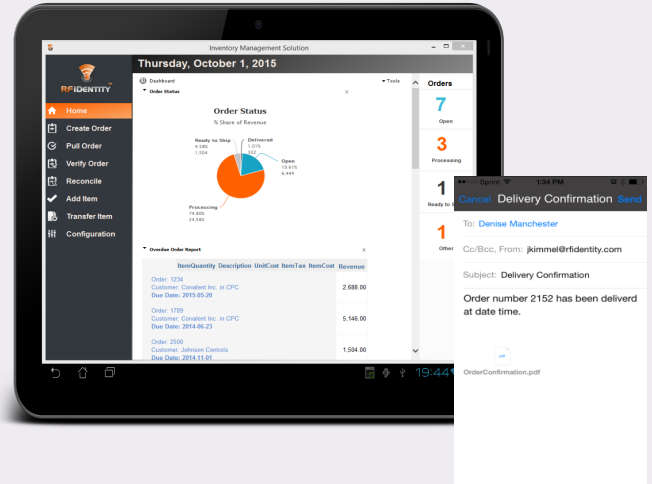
Inventory Management Solution

RFIDENTITY

Thursday, October 1, 2015

Home
Create Order
Pull Order
Verify Order
Reconcile
Add Item
Transfer Item
Configuration

Dashboard
Tools

Order Status

Order Status
% Share of Revenue

Ready to Ship
4.58%
1,004

Delivered
1.07%
232

Open
19.61%
4,444

Processing
74.80%
24,580

Overdue Order Report

| ItemQuantity | Description | UnitCost | ItemTax | ItemCost | Revenue |
|---|---|---|---|---|---|
| Order: 1234 Customer: Conalent Inc. in CPC Due Date: 2015-05-20 | | | | | 2,688.00 |
| Order: 1789 Customer: Conalent Inc. in CPC Due Date: 2014-06-23 | | | | | 5,146.00 |
| Order: 2500 Customer: Johnson Controls Due Date: 2014-11-01 | | | | | 1,504.00 |

Orders
7
Open
3
Processing
1
Ready to S
1
Other

19:44

Sprint
1:34 PM

Cancel
Delivery Confirmation
Send

To: Denise Manchester

Cc/Bcc, From: jkimmel@rfidentity.com

Subject: Delivery Confirmation

Order number 2152 has been deliverd at date time.

pdf
OrderConfirmation.pdf